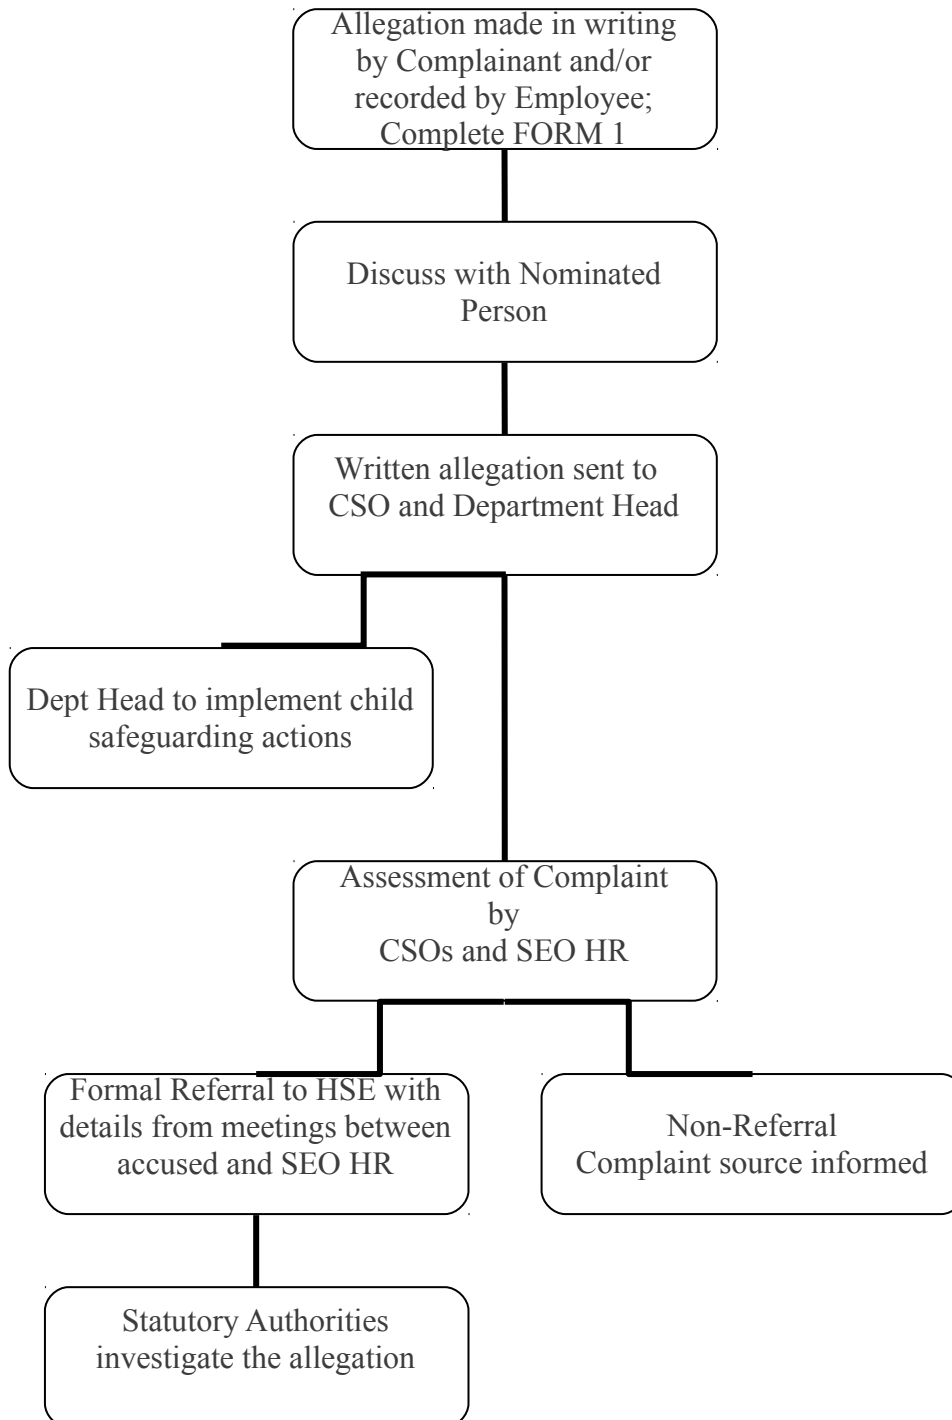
Allegation made in writing by Complainant and/or recorded by Employee; Complete FORM 1

Discuss with Nominated Person

Written allegation sent to CSO and Department Head

Dept Head to implement child safeguarding actions

Assessment of Complaint by CSOs and SEO HR

Formal Referral to HSE with details from meetings between accused and SEO HR

Non-Referral Complaint source informed

Statutory Authorities investigate the allegation